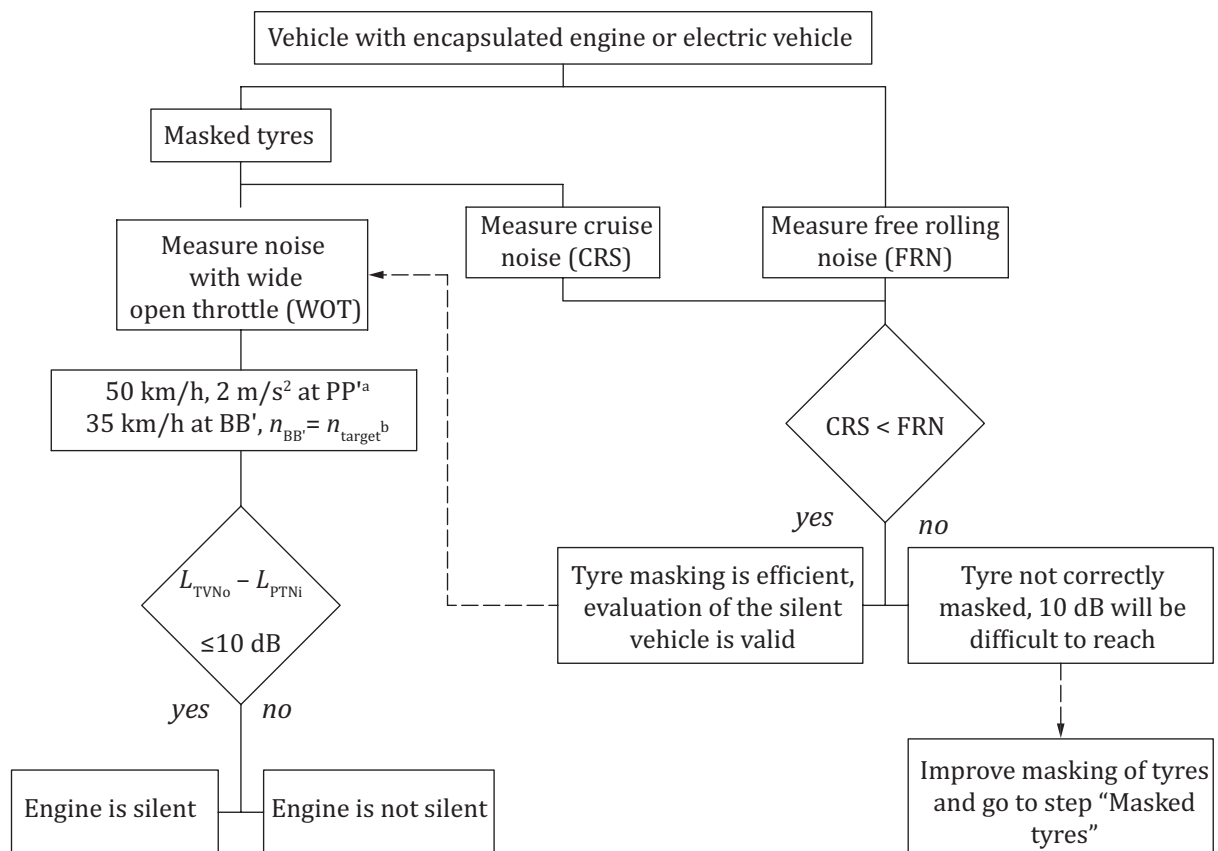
Vehicle with encapsulated engine or electric vehicle

Masked tyres

Measure noise with wide open throttle (WOT)

Measure cruise noise (CRS)

Measure free rolling noise (FRN)

50 km/h, 2 m/s$^2$ at PP'$^a$
35 km/h at BB', $n_{BB'} = n_{target}{}^b$

CRS < FRN

yes

no

$L_{TVNo} - L_{PTNi}$ ≤10 dB

Tyre masking is efficient, evaluation of the silent vehicle is valid

Tyre not correctly masked, 10 dB will be difficult to reach

yes

no

Improve masking of tyres and go to step “Masked tyres”

Engine is silent

Engine is not silent